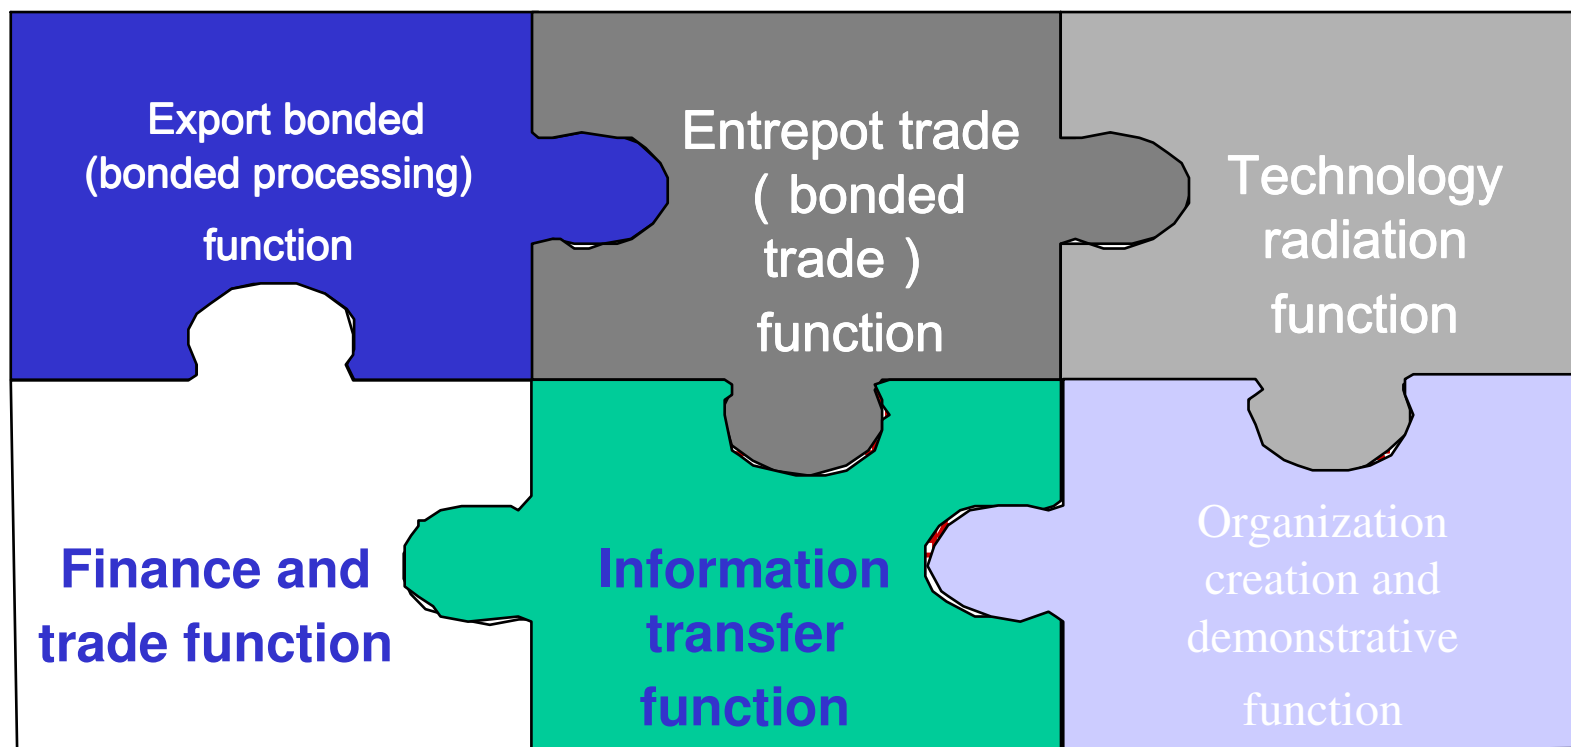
Export bonded (bonded processing) function

Entrepot trade ( bonded trade ) function

Technology radiation function

Finance and trade function

Information transfer function

Organization creation and demonstrative function